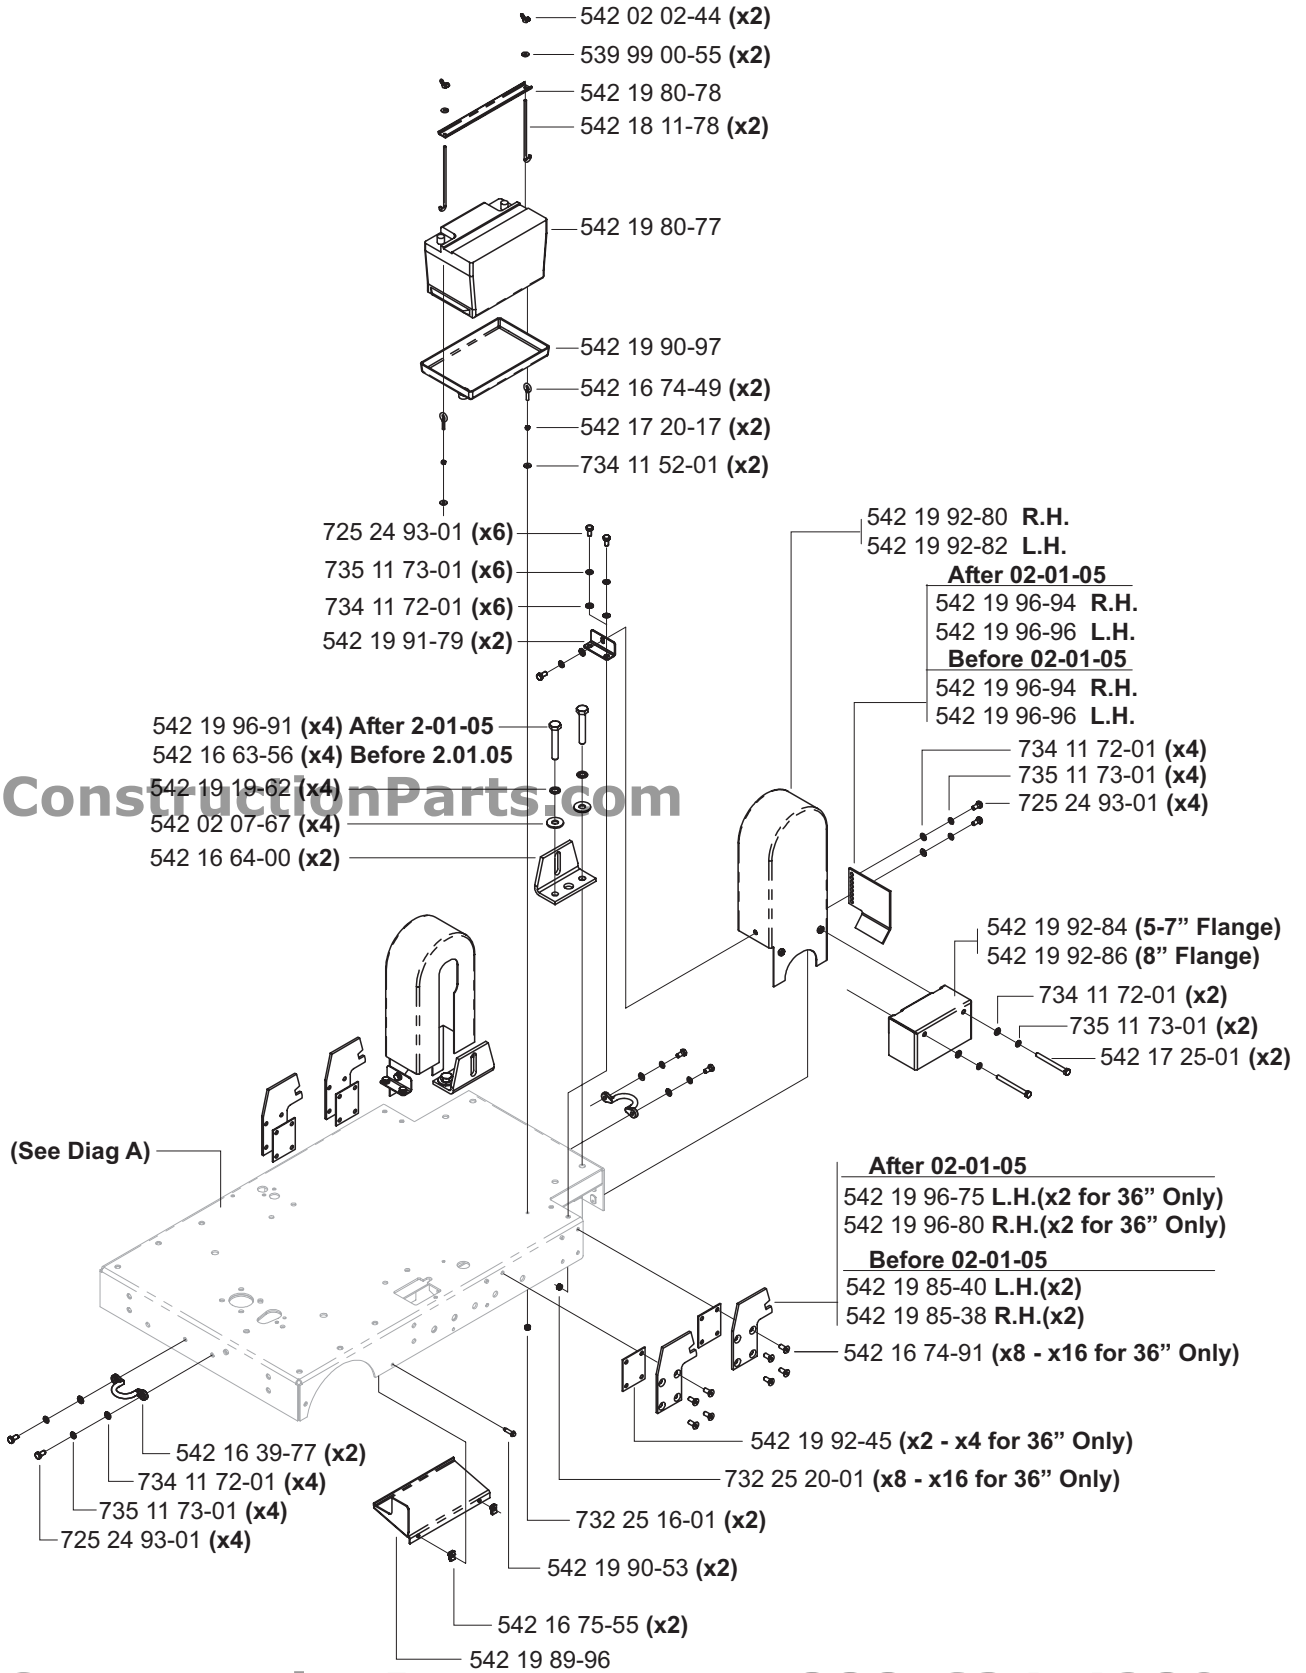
542 02 02-44 **(x2)**
539 99 00-55 **(x2)**
542 19 80-78
542 18 11-78 **(x2)**
542 19 80-77
542 19 90-97
542 16 74-49 **(x2)**
542 17 20-17 **(x2)**
734 11 52-01 **(x2)**
725 24 93-01 **(x6)**
735 11 73-01 **(x6)**
734 11 72-01 **(x6)**
542 19 91-79 **(x2)**
542 19 92-80 **R.H.**
542 19 92-82 **L.H.**
**After 02-01-05**
542 19 96-94 **R.H.**
542 19 96-96 **L.H.**
**Before 02-01-05**
542 19 96-94 **R.H.**
542 19 96-96 **L.H.**
542 19 96-91 **(x4) After 2-01-05**
542 16 63-56 **(x4) Before 2.01.05**
542 19 19-62 **(x4)**
542 02 07-67 **(x4)**
542 16 64-00 **(x2)**
ConstructionParts.com
734 11 72-01 **(x4)**
735 11 73-01 **(x4)**
725 24 93-01 **(x4)**
542 19 92-84 **(5-7" Flange)**
542 19 92-86 **(8" Flange)**
734 11 72-01 **(x2)**
735 11 73-01 **(x2)**
542 17 25-01 **(x2)**
**(See Diag A)**
**After 02-01-05**
542 19 96-75 **L.H.(x2 for 36" Only)**
542 19 96-80 **R.H.(x2 for 36" Only)**
**Before 02-01-05**
542 19 85-40 **L.H.(x2)**
542 19 85-38 **R.H.(x2)**
542 16 74-91 **(x8 - x16 for 36" Only)**
542 19 92-45 **(x2 - x4 for 36" Only)**
732 25 20-01 **(x8 - x16 for 36" Only)**
542 16 39-77 **(x2)**
734 11 72-01 **(x4)**
735 11 73-01 **(x4)**
725 24 93-01 **(x4)**
732 25 16-01 **(x2)**
542 19 90-53 **(x2)**
542 16 75-55 **(x2)**
542 19 89-96